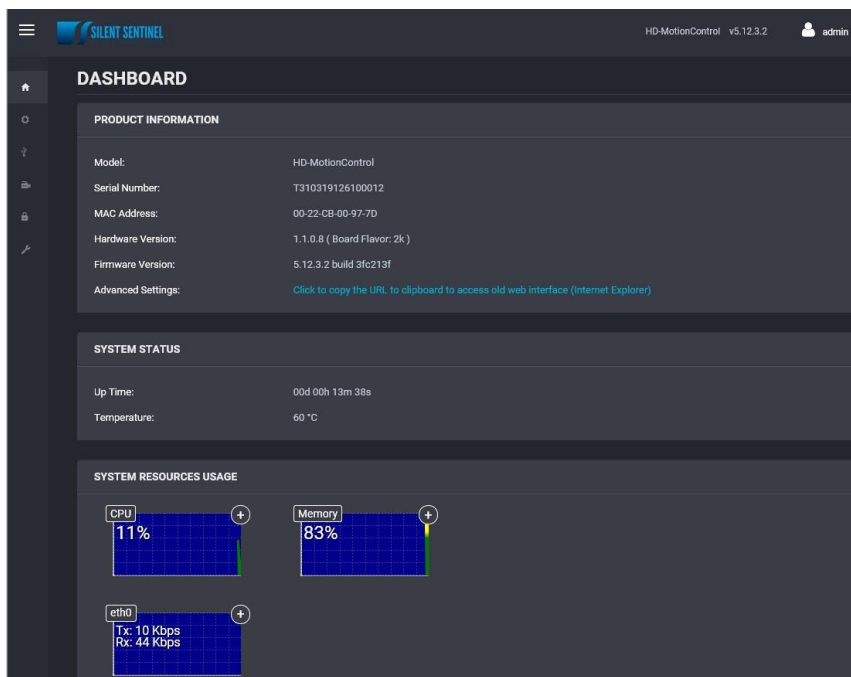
SILENT SENTINEL

HD-MotionControl v5.12.3.2 admin

DASHBOARD

PRODUCT INFORMATION

| | |
|---|---|
| Model: | HD-MotionControl |
| Serial Number: | T310319126100012 |
| MAC Address: | 00-22-CB-00-97-7D |
| Hardware Version: | 1.1.0.8 ( Board Flavor: 2k ) |
| Firmware Version: | 5.12.3.2 build 3fc213f |
| Advanced Settings: | Click to copy the URL to clipboard to access old web interface (Internet Explorer) |

SYSTEM STATUS

| | |
|---|---|
| Up Time: | 00d 00h 13m 38s |
| Temperature: | 60 °C |

SYSTEM RESOURCES USAGE

CPU
11%
+

Memory
83%
+

eth0
Tx: 10 Kbps
Rx: 44 Kbps
+